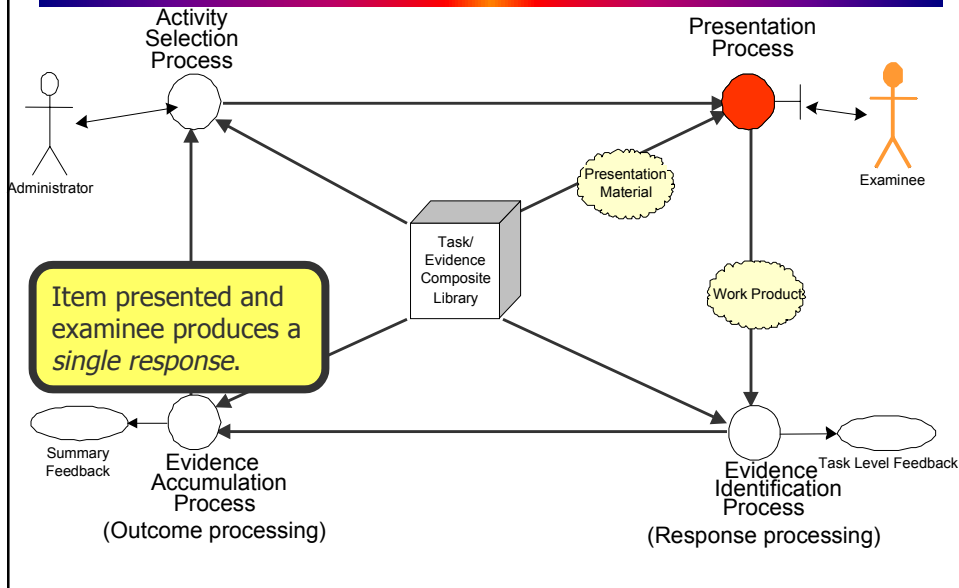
Activity Selection Process

Presentation Process

Administrator

Examinee

Presentation Material

Task/ Evidence Composite Library

Item presented and examinee produces a *single response*.

Work Product

Summary Feedback

Evidence Accumulation Process

(Outcome processing)

Evidence Identification Process

Task Level Feedback

(Response processing)